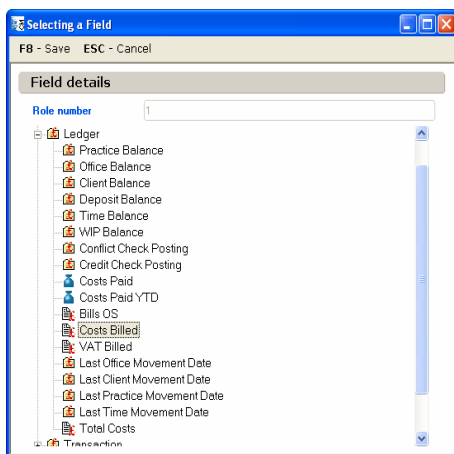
Selecting a Field

F8 - Save ESC - Cancel

Field details

Role number 1

Ledger
Practice Balance
Office Balance
Client Balance
Deposit Balance
Time Balance
WIP Balance
Conflict Check Posting
Credit Check Posting
Costs Paid
Costs Paid YTD
Bills OS
Costs Billed
VAT Billed
Last Office Movement Date
Last Client Movement Date
Last Practice Movement Date
Last Time Movement Date
Total Costs
Transaction